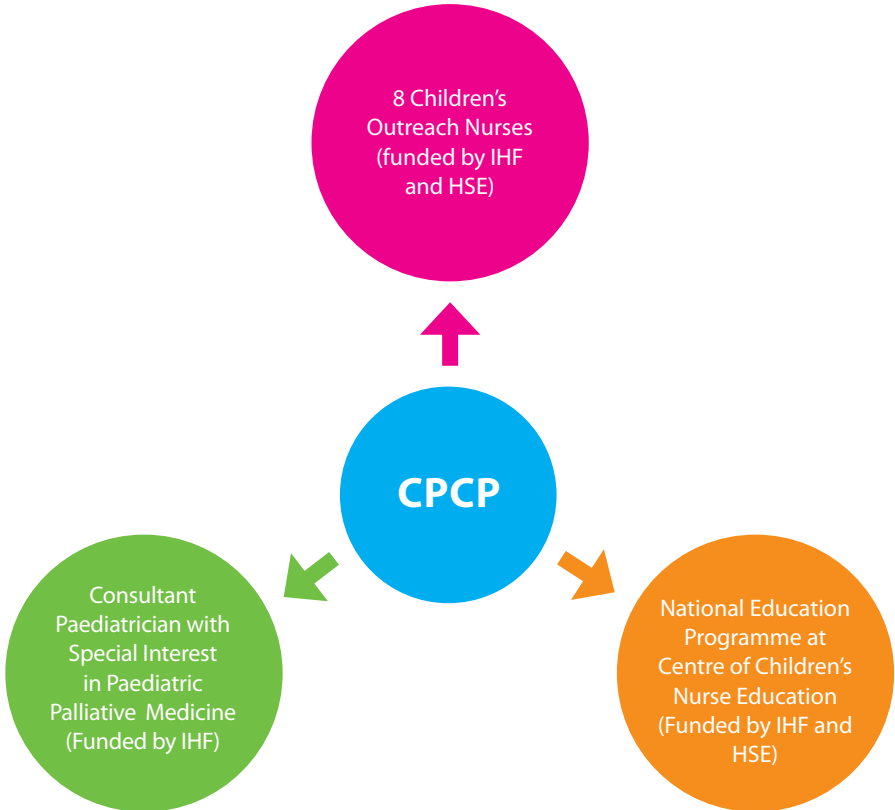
8 Children's Outreach Nurses (funded by IHF and HSE)

CPCP

Consultant Paediatrician with Special Interest in Paediatric Palliative Medicine (Funded by IHF)

National Education Programme at Centre of Children's Nurse Education (Funded by IHF and HSE)